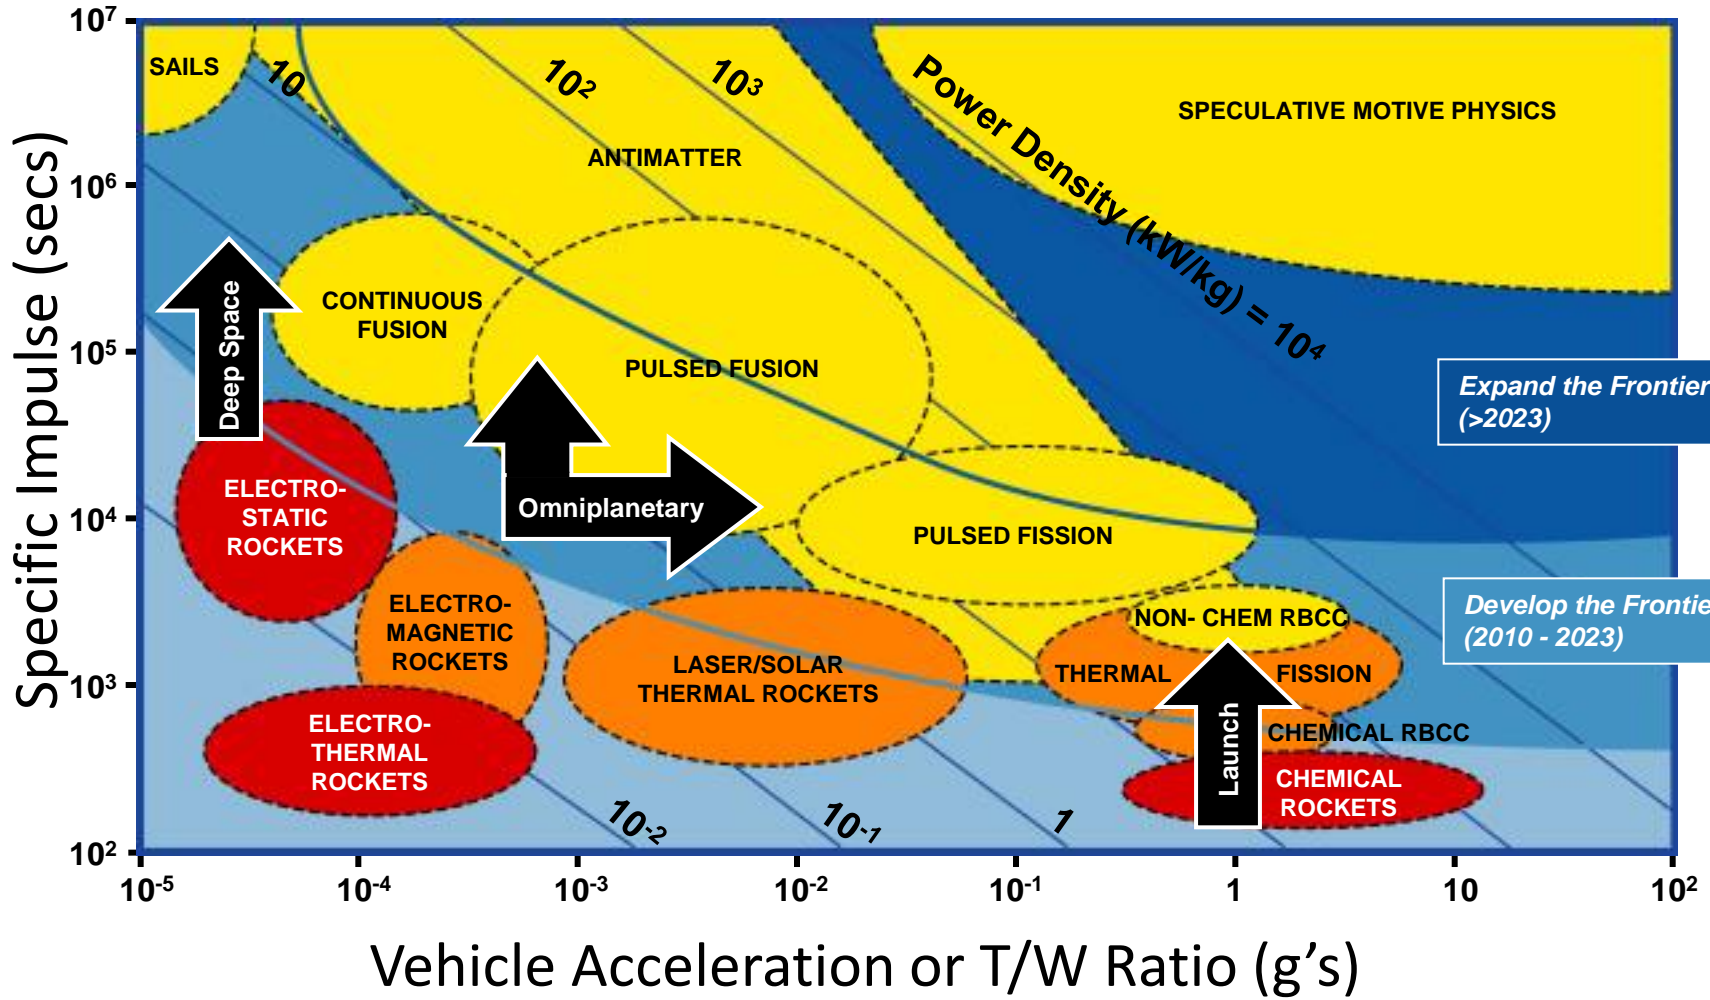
$10^7$

SAILS

10

$10^2$

$10^3$

Power Density (kW/kg) = $10^4$

SPECULATIVE MOTIVE PHYSICS

ANTIMATTER

$10^6$

Specific Impulse (secs)

CONTINUOUS FUSION

Deep Space

$10^5$

PULSED FUSION

Expand the Frontier (>2023)

ELECTRO-STATIC ROCKETS

Omniplanetary

$10^4$

PULSED FISSION

ELECTRO-MAGNETIC ROCKETS

NON- CHEM RBCC

Develop the Frontie (2010 - 2023)

LASER/SOLAR THERMAL ROCKETS

THERMAL

FISSION

$10^3$

ELECTRO-THERMAL ROCKETS

Launch

CHEMICAL RBCC

CHEMICAL ROCKETS

$10^{-2}$

$10^{-1}$

1

$10^2$

$10^{-5}$

$10^{-4}$

$10^{-3}$

$10^{-2}$

$10^{-1}$

1

10

$10^2$

Vehicle Acceleration or T/W Ratio (g's)